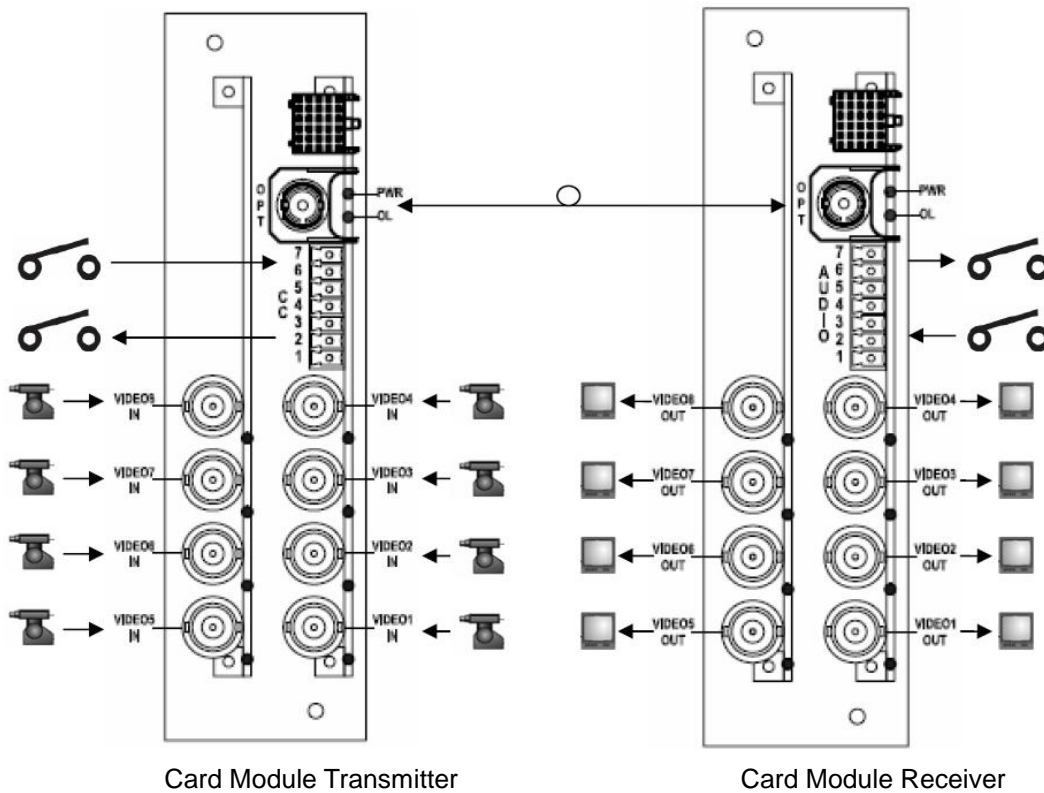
OPT
PWR
OL
7
6
5
4
3
2
1
CC
VIDEO8 IN
VIDEO4 IN
VIDEO7 IN
VIDEO3 IN
VIDEO6 IN
VIDEO2 IN
VIDEO5 IN
VIDEO1 IN

OPT
PWR
OL
AUDIO
7
6
5
4
3
2
1
VIDEO8 OUT
VIDEO4 OUT
VIDEO7 OUT
VIDEO3 OUT
VIDEO6 OUT
VIDEO2 OUT
VIDEO5 OUT
VIDEO1 OUT

Card Module Transmitter

Card Module Receiver